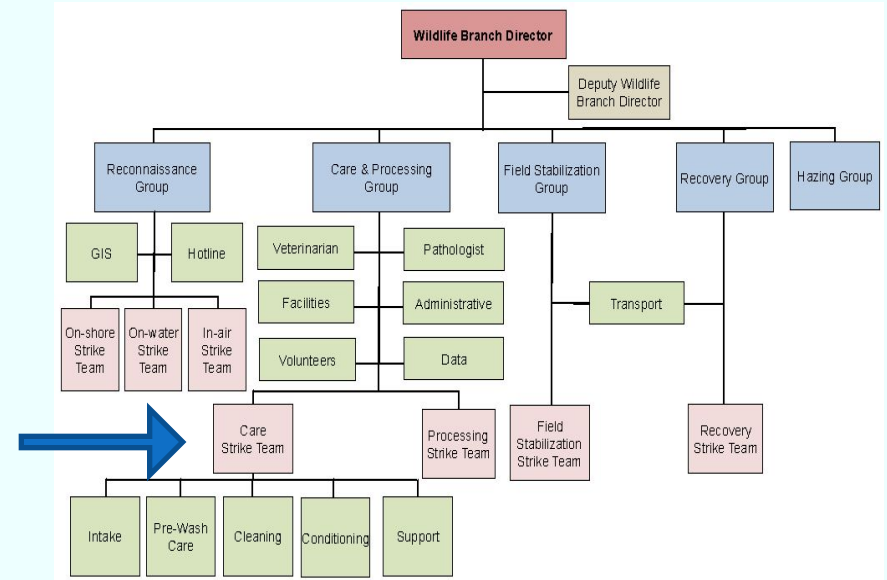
Wildlife Branch Director

Deputy Wildlife Branch Director

Reconnaissance Group

Care & Processing Group

Field Stabilization Group

Recovery Group

Hazing Group

GIS

Hotline

On-shore Strike Team

On-water Strike Team

In-air Strike Team

Veterinarian

Pathologist

Facilities

Administrative

Volunteers

Data

Care Strike Team

Processing Strike Team

Intake

Pre-Wash Care

Cleaning

Conditioning

Support

Transport

Field Stabilization Strike Team

Recovery Strike Team